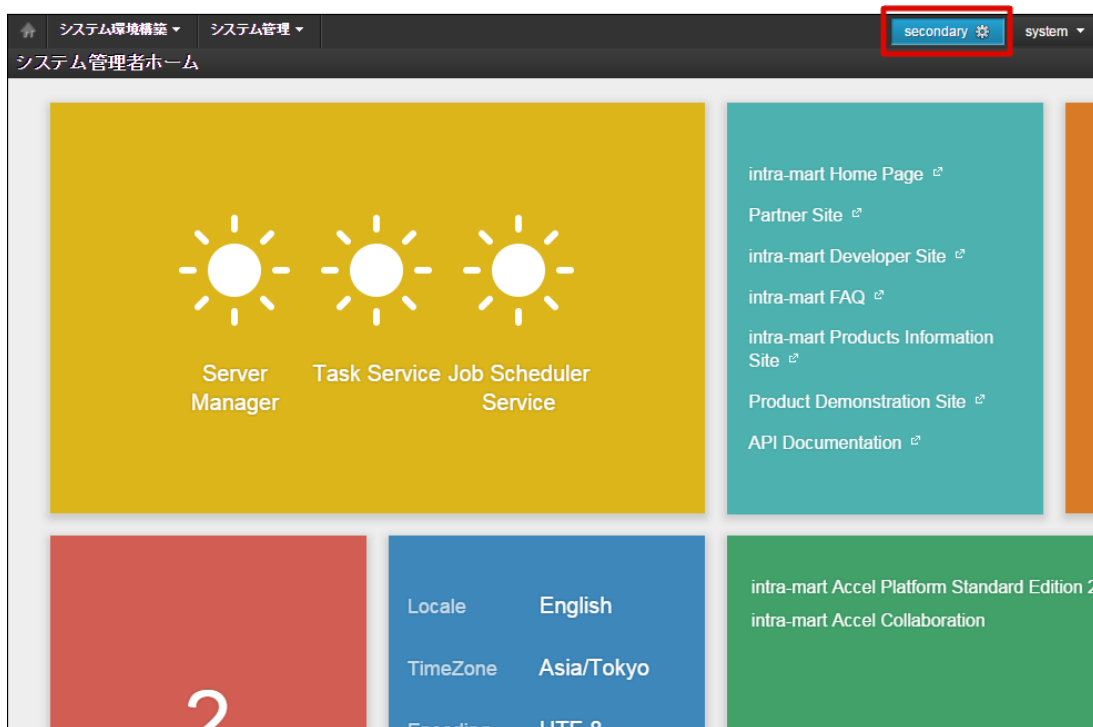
システム環境構築 ▾ システム管理 ▾ secondary system ▾

システム管理者ホーム

Server Manager

Task Service

Job Scheduler Service

intra-mart Home Page

Partner Site

intra-mart Developer Site

intra-mart FAQ

intra-mart Products Information Site

Product Demonstration Site

API Documentation

2

| Locale | English |
|---|---|
| TimeZone | Asia/Tokyo |
| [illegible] | UTF-8 |

intra-mart Accel Platform Standard Edition 2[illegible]

intra-mart Accel Collaboration